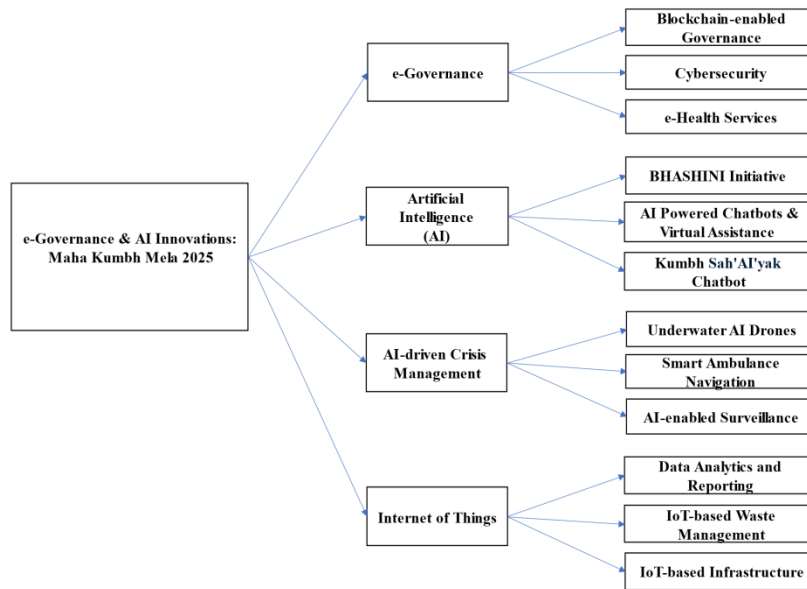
e-Governance & AI Innovations: Maha Kumbh Mela 2025

e-Governance

Blockchain-enabled Governance

Cybersecurity

e-Health Services

Artificial Intelligence (AI)

BHASHINI Initiative

AI Powered Chatbots & Virtual Assistance

Kumbh Sah'AI'yak Chatbot

AI-driven Crisis Management

Underwater AI Drones

Smart Ambulance Navigation

AI-enabled Surveillance

Internet of Things

Data Analytics and Reporting

IoT-based Waste Management

IoT-based Infrastructure